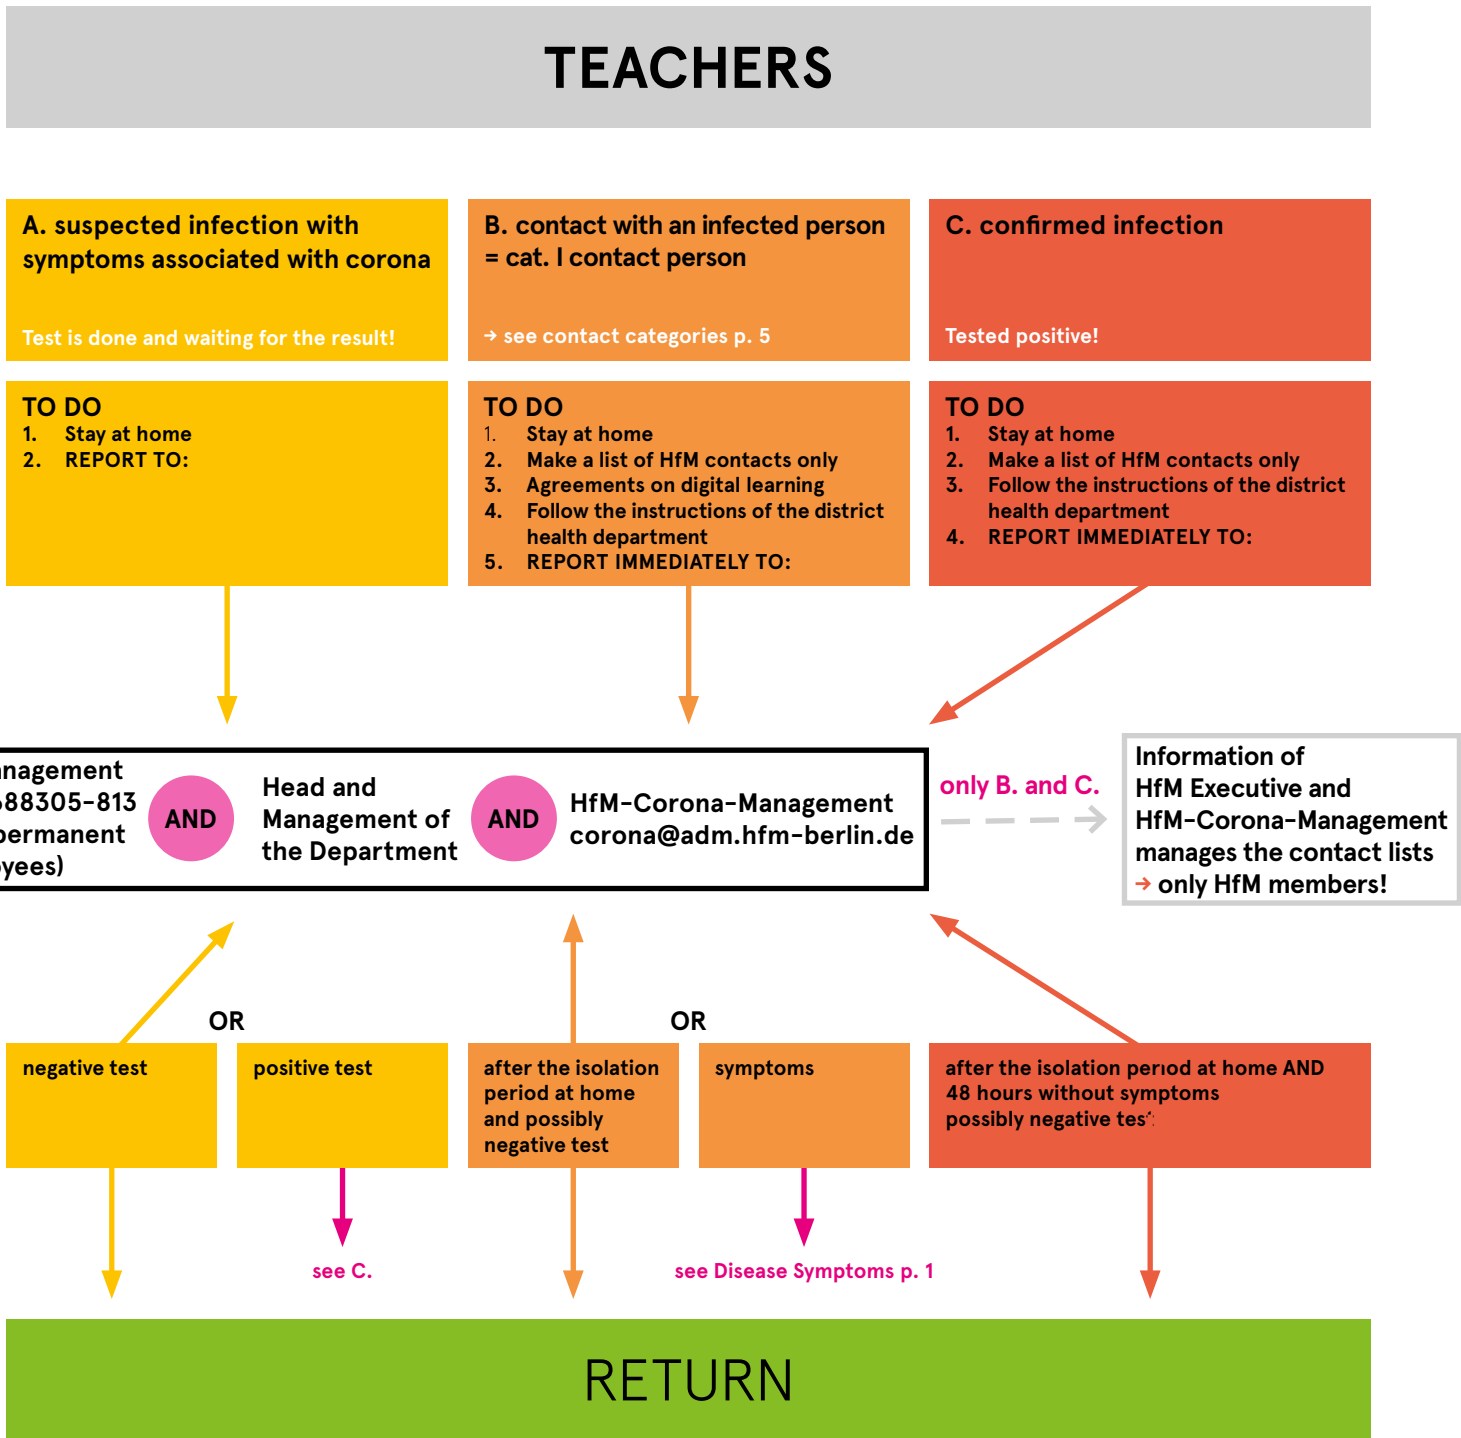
TEACHERS

A. suspected infection with symptoms associated with corona

Test is done and waiting for the result!

B. contact with an infected person = cat. I contact person

→ see contact categories p. 5

C. confirmed infection

Tested positive!

TO DO
1. Stay at home
2. REPORT TO:

TO DO
1. Stay at home
2. Make a list of HfM contacts only
3. Agreements on digital learning
4. Follow the instructions of the district health department
5. REPORT IMMEDIATELY TO:

TO DO
1. Stay at home
2. Make a list of HfM contacts only
3. Follow the instructions of the district health department
4. REPORT IMMEDIATELY TO:

nagement
88305-813
permanent
yees)

AND

Head and Management of the Department

AND

HfM-Corona-Management
corona@adm.hfm-berlin.de

only B. and C.

Information of HfM Executive and HfM-Corona-Management manages the contact lists
→ only HfM members!

OR

OR

negative test

positive test

after the isolation period at home and possibly negative test

symptoms

after the isolation period at home AND 48 hours without symptoms possibly negative test

see C.

see Disease Symptoms p. 1

RETURN